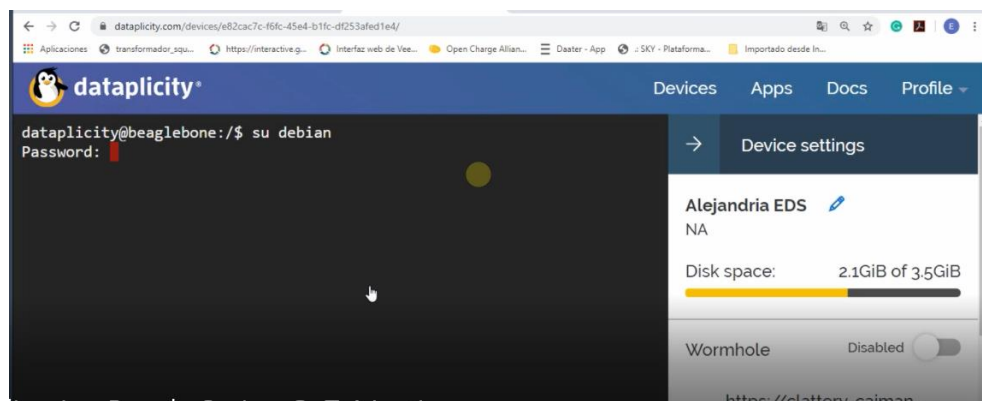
dataplicity.com/devices/e82cac7c-f6fc-45e4-b1fc-df253afed1e4/

Aplicaciones transformador_squ... https://interactive.g... Interfaz web de Vee... Open Charge Allian... Daater - App SKY - Plataforma... Importado desde In...

dataplicity

Devices Apps Docs Profile

dataplicity@beaglebone:/$ su debian
Password:

Device settings

Alejandria EDS
NA

Disk space: 2.1GiB of 3.5GiB

Wormhole Disabled

https://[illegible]